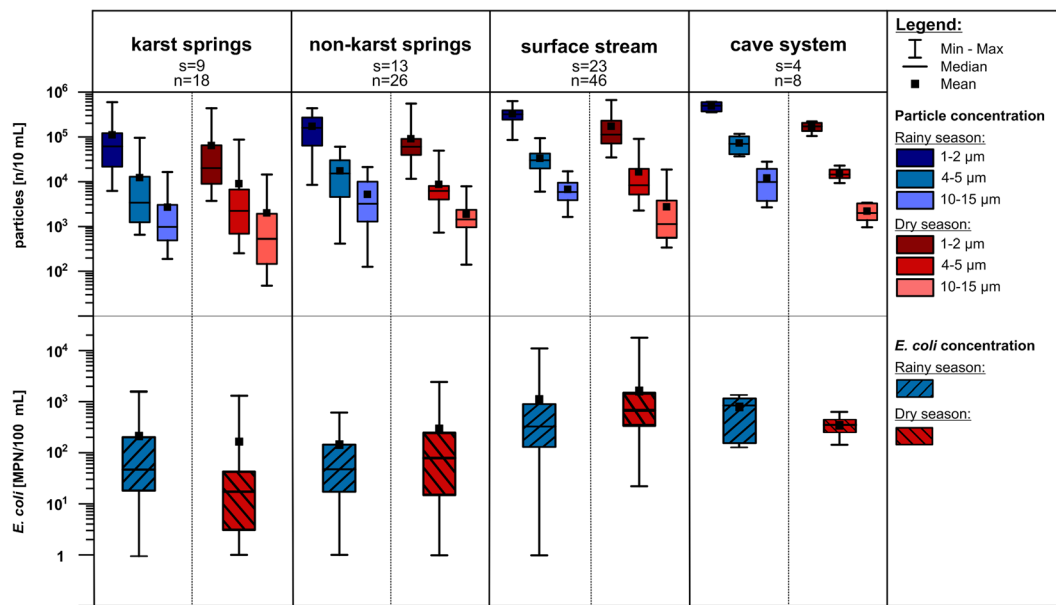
karst springs
s=9
n=18

non-karst springs
s=13
n=26

surface stream
s=23
n=46

cave system
s=4
n=8

Legend:
Min - Max
Median
Mean

Particle concentration
Rainy season:
1-2 µm
4-5 µm
10-15 µm
Dry season:
1-2 µm
4-5 µm
10-15 µm

E. coli concentration
Rainy season:
Dry season:

particles [n/10 mL]
$10^6$
$10^5$
$10^4$
$10^3$
$10^2$

E. coli [MPN/100 mL]
$10^4$
$10^3$
$10^2$
$10^1$
1